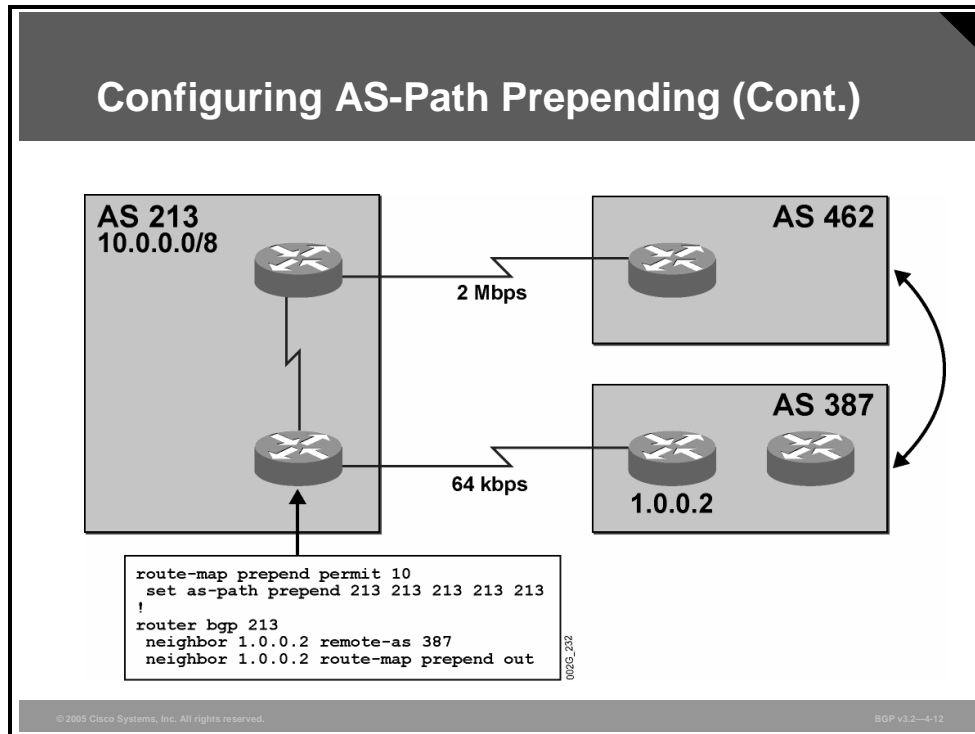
Configuring AS-Path Prepending (Cont.)

AS 213
10.0.0.0/8

2 Mbps

AS 462

AS 387

64 kbps

1.0.0.2

route-map prepend permit 10
 set as-path prepend 213 213 213 213 213
!
router bgp 213
 neighbor 1.0.0.2 remote-as 387
 neighbor 1.0.0.2 route-map prepend out

0026_232

© 2005 Cisco Systems, Inc. All rights reserved.

BGP v3.2—4-12